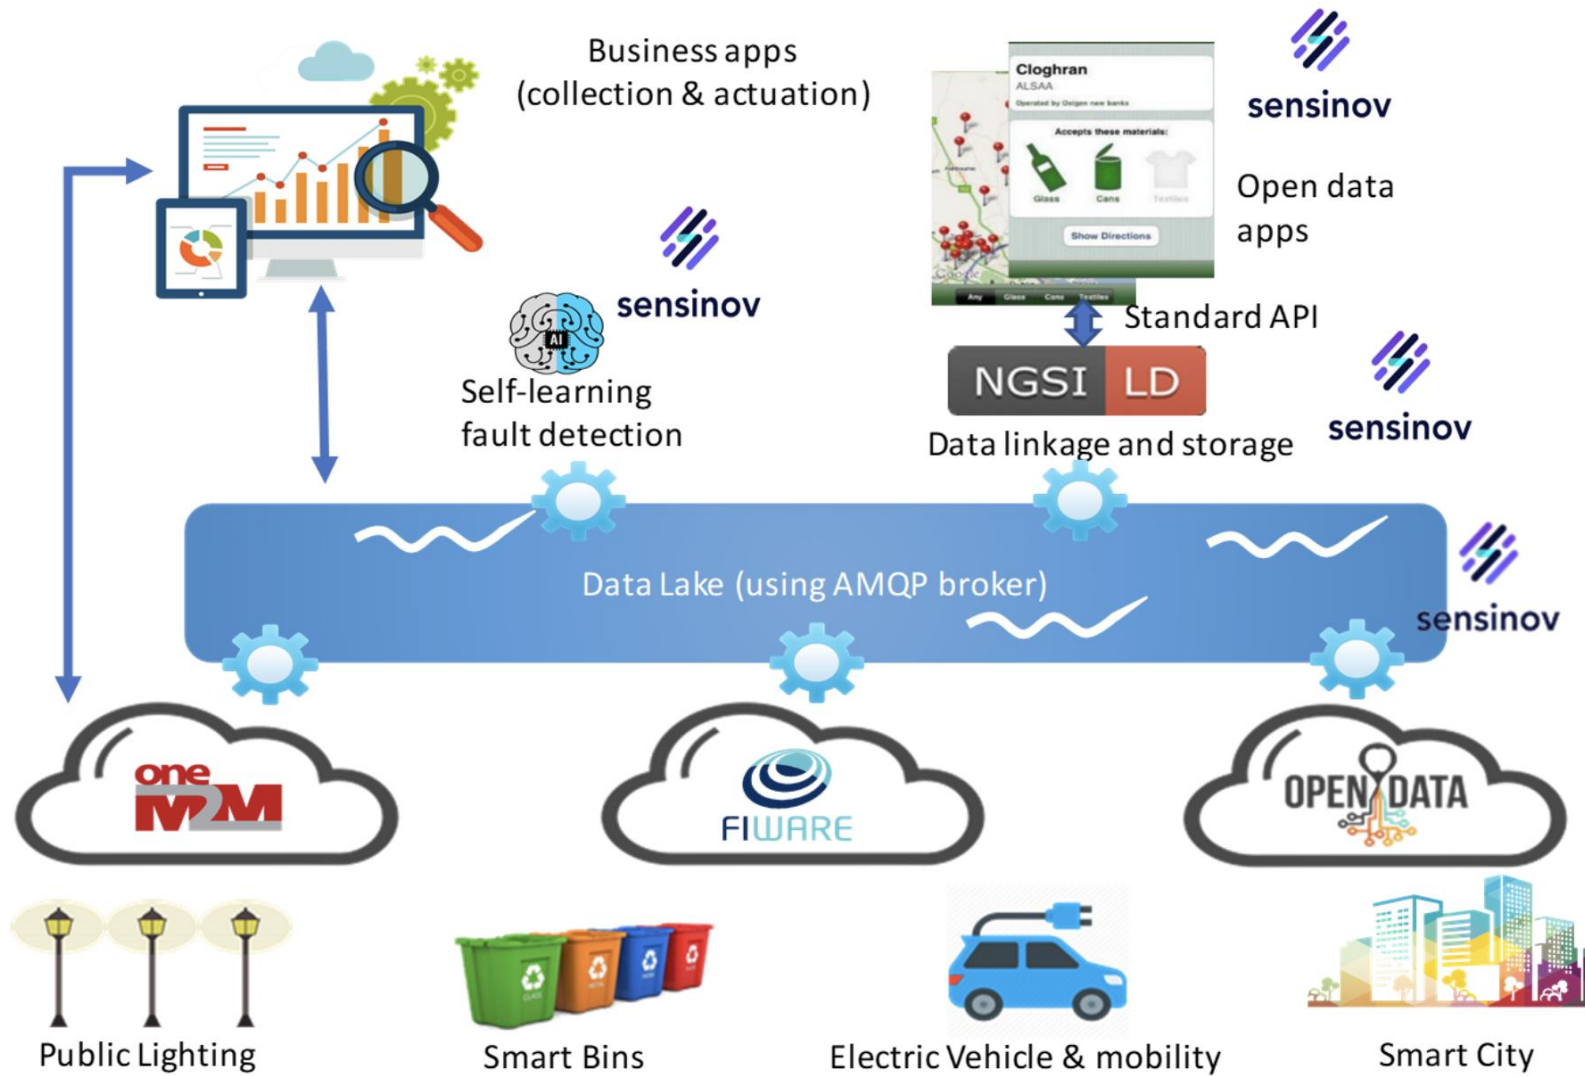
Business apps
(collection & actuation)

Cloghran
ALSAA
Operated by Oxigen new banks
Accepts these materials:
Glass
Cans
Textiles
Show Directions
Any Glass Cans Textiles

sensinov

Open data apps

sensinov

AI

Self-learning fault detection

Standard API

NGSI LD

sensinov

Data linkage and storage

Data Lake (using AMQP broker)

sensinov

one M2M

FIWARE

OPEN DATA

Public Lighting

Smart Bins

Electric Vehicle & mobility

Smart City